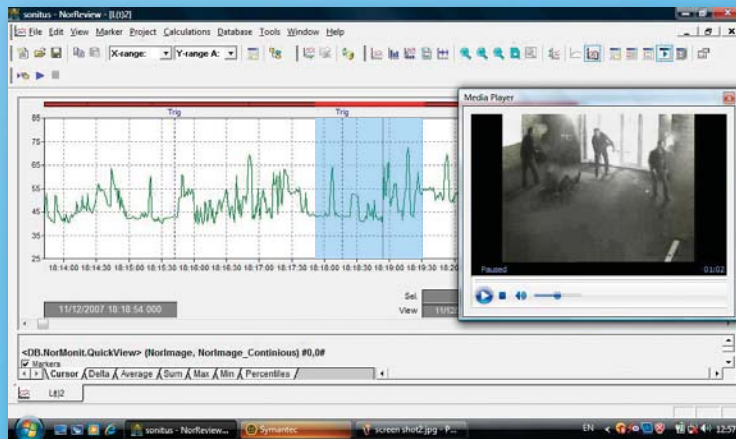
sonitus - NorReview - [L(t)2]

File Edit View Marker Project Calculations Database Tools Window Help

X-range: Y-range A:

Trig Trig

85
75
65
55
45
35
25

18:14:00 18:14:30 18:15:00 18:15:30 18:16:00 18:16:30 18:17:00 18:17:30 18:18:00 18:18:30 18:19:00 18:19:30 18:2

11/12/2007 18:18:54.000

Sel.
View 11/12

Media Player

Paused 01:02

<DB.NorMonit.QuickView> (NorImage, NorImage_Continious) #0,0,#

Markers

Cursor Delta Average Sum Max Min Percentiles

L(t)2

sonitus - NorReview... Symantec screen shot2.jpg - P...

EN 12:57